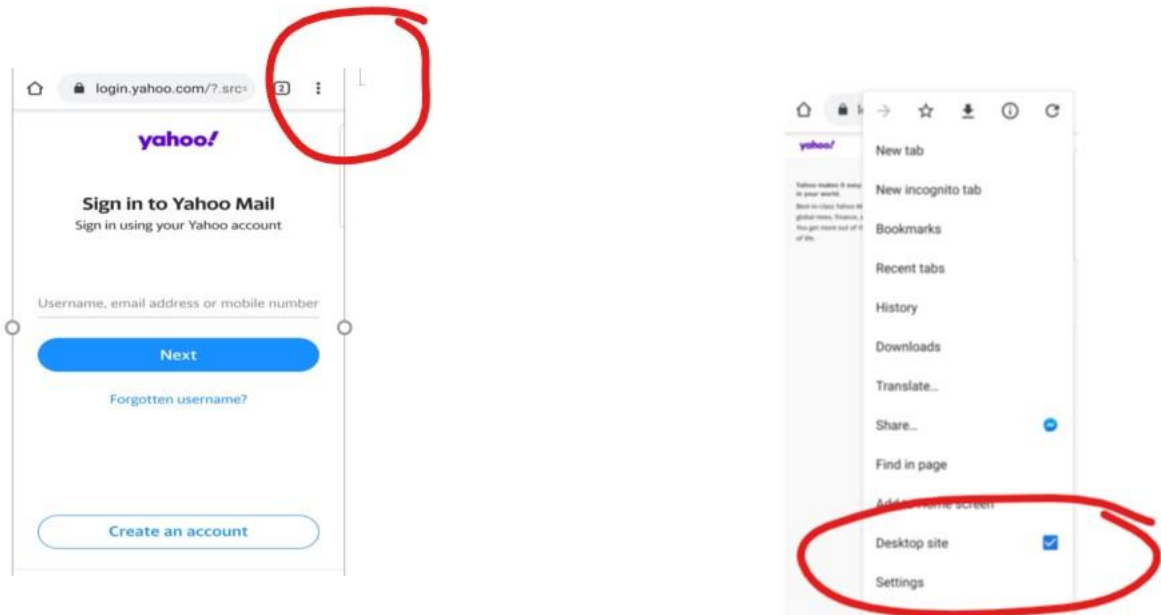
login.yahoo.com/?.src=

2

yahoo!

Sign in to Yahoo Mail

Sign in using your Yahoo account

Username, email address or mobile number

Next

Forgotten username?

Create an account

yahoo!

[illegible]

New tab

New incognito tab

Bookmarks

Recent tabs

History

Downloads

Translate...

Share...

Find in page

Add to Home screen

Desktop site

Settings